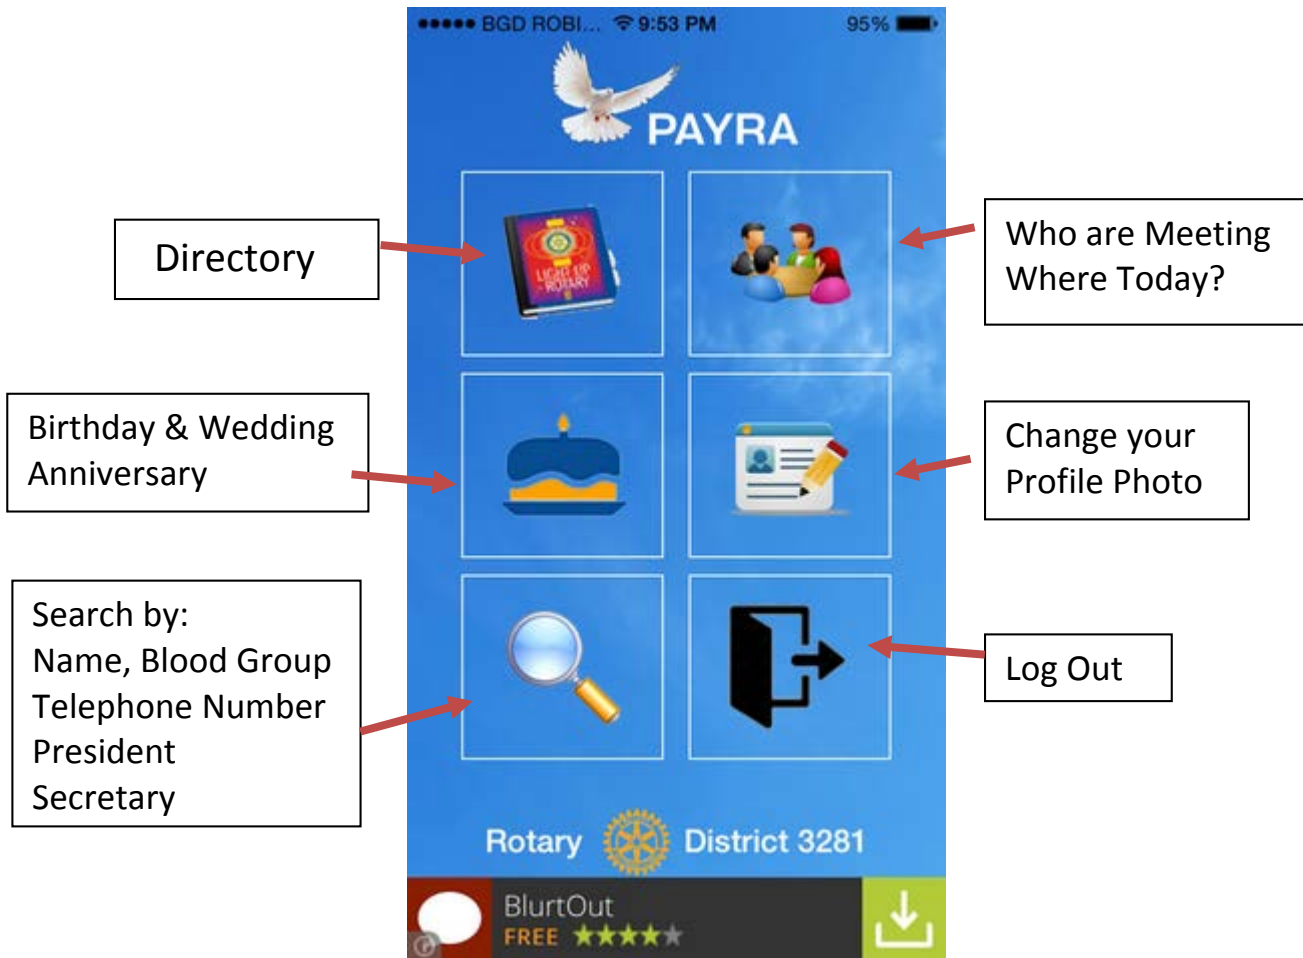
●●●●● BGD ROBI... 9:53 PM 95%

PAYRA

Directory

Who are Meeting Where Today?

LIGHT UP ROTARY

Birthday & Wedding Anniversary

Change your Profile Photo

Search by:
Name, Blood Group
Telephone Number
President
Secretary

Log Out

Rotary District 3281

BlurtOut
FREE ★★★★★